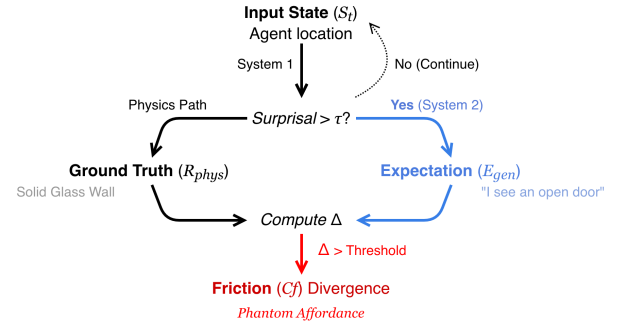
**Input State** ($S_t$)
Agent location

System 1

No (Continue)

Physics Path

*Surprisal* $> \tau$?

**Yes** (System 2)

**Ground Truth** ($R_{phys}$)
Solid Glass Wall

**Expectation** ($E_{gen}$)
"I see an open door"

*Compute* $\Delta$

$\Delta$ > Threshold

**Friction** ($Cf$) Divergence
*Phantom Affordance*